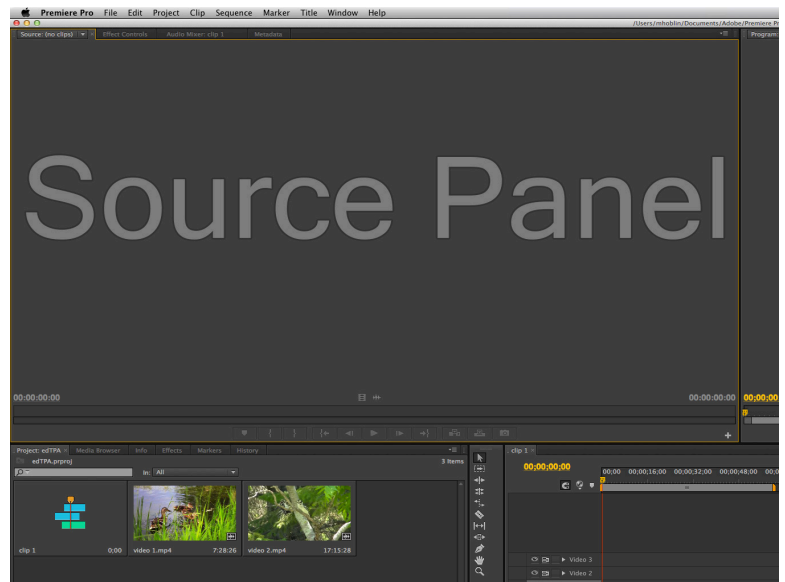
Premiere Pro File Edit Project Clip Sequence Marker Title Window Help

/Users/mhoblin/Documents/Adobe/Premiere Pr

Source: (no clips) Effect Controls Audio Mixer: clip 1 Metadata

Program

Source Panel

00:00:00:00

00:00:00:00

00;00;00

Project: edTPA Media Browser Info Effects Markers History

edTPA.prproj

3 Items

In: All

clip 1 0;00

video 1.mp4 7:28:26

video 2.mp4 17:15:28

clip 1

00;00;00;00

00;00 00;00;16;00 00;00;32;00 00;00;48;00 00;0

Video 3

Video 2